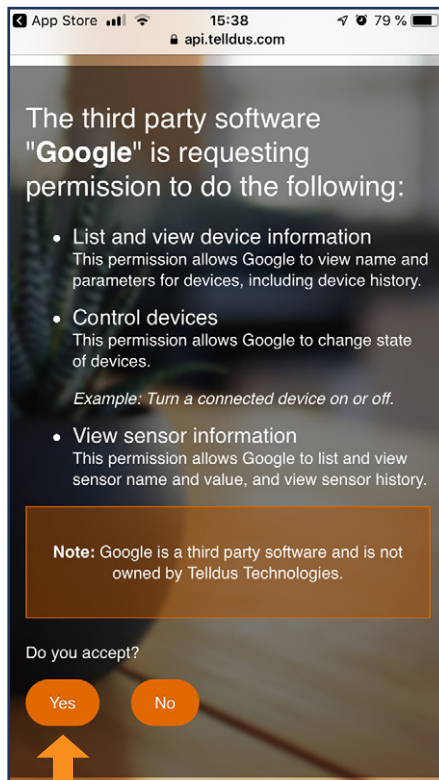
App Store 15:38 79 %
api.telldus.com

The third party software "Google" is requesting permission to do the following:

- List and view device information
This permission allows Google to view name and parameters for devices, including device history.

- Control devices
This permission allows Google to change state of devices.

Example: Turn a connected device on or off.

- View sensor information
This permission allows Google to list and view sensor name and value, and view sensor history.

Note: Google is a third party software and is not owned by Telldus Technologies.

Do you accept?

Yes No